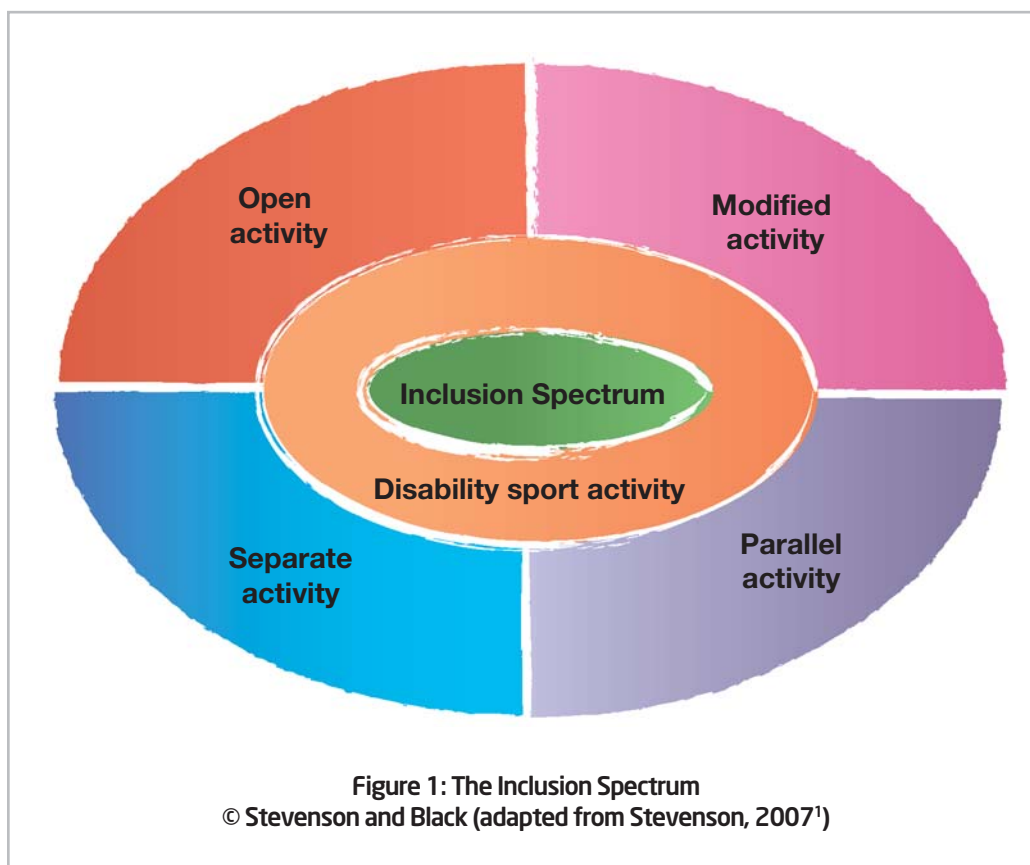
Open activity

Modified activity

Inclusion Spectrum

Disability sport activity

Separate activity

Parallel activity

Figure 1: The Inclusion Spectrum
© Stevenson and Black (adapted from Stevenson, 2007$^1$)